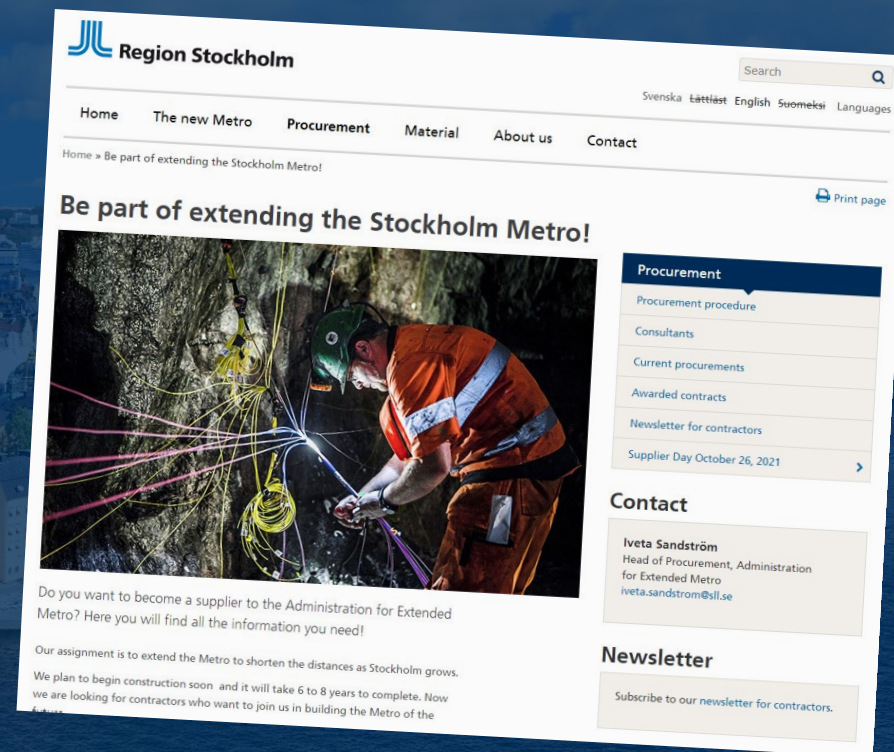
Region Stockholm

Search

Svenska Lättläst English Suomeksi Languages

Home The new Metro Procurement Material About us Contact

Home » Be part of extending the Stockholm Metro!

Print page

Be part of extending the Stockholm Metro!

Procurement
Procurement procedure
Consultants
Current procurements
Awarded contracts
Newsletter for contractors
Supplier Day October 26, 2021

Contact

Iveta Sandström
Head of Procurement, Administration for Extended Metro
iveta.sandstrom@sll.se

Newsletter

Subscribe to our newsletter for contractors.

Do you want to become a supplier to the Administration for Extended Metro? Here you will find all the information you need!

Our assignment is to extend the Metro to shorten the distances as Stockholm grows.

We plan to begin construction soon and it will take 6 to 8 years to complete. Now we are looking for contractors who want to join us in building the Metro of the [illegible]